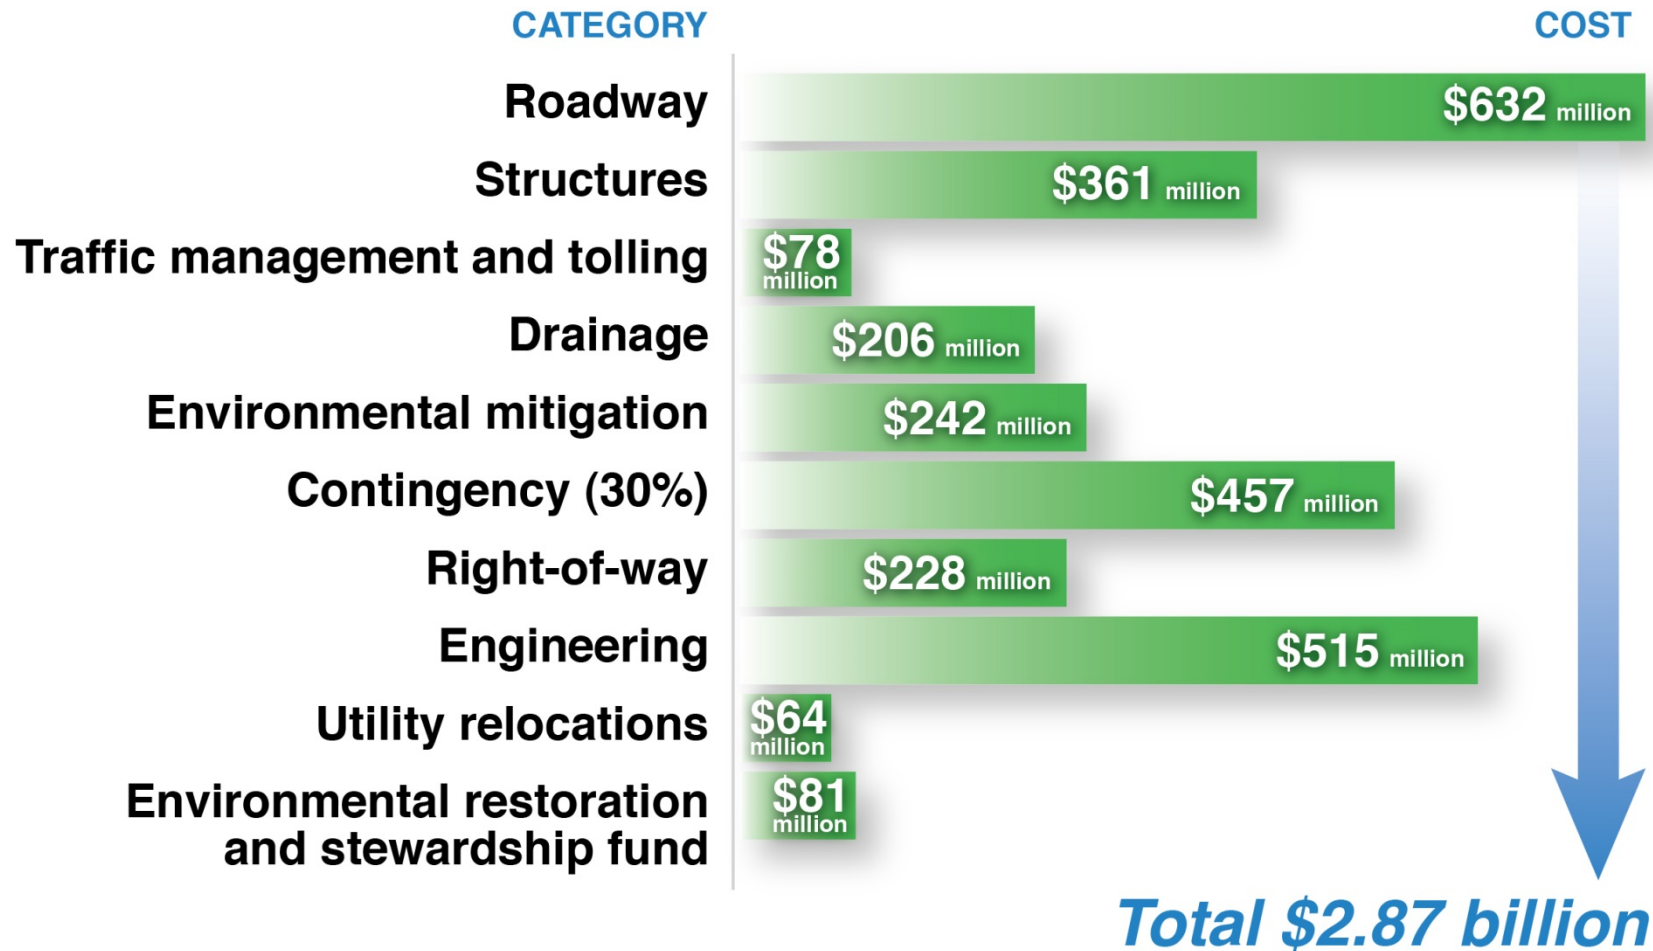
| CATEGORY | COST |
|---|---|
| Roadway | \$632 million |
| Structures | \$361 million |
| Traffic management and tolling | \$78 million |
| Drainage | \$206 million |
| Environmental mitigation | \$242 million |
| Contingency (30%) | \$457 million |
| Right-of-way | \$228 million |
| Engineering | \$515 million |
| Utility relocations | \$64 million |
| Environmental restoration and stewardship fund | \$81 million |

Total \$2.87 billion